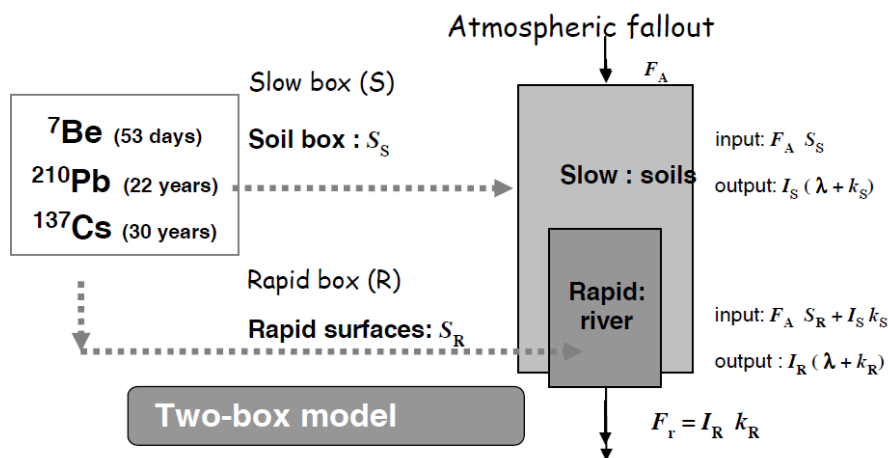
Atmospheric fallout

$F_A$

Slow box (S)

Soil box : $S_S$

$^7$Be (53 days)
$^{210}$Pb (22 years)
$^{137}$Cs (30 years)

Slow : soils

input: $F_A\ S_S$
output: $I_S\ (\lambda + k_S)$

Rapid box (R)

Rapid surfaces: $S_R$

Rapid: river

input: $F_A\ S_R + I_S\ k_S$
output : $I_R\ (\lambda + k_R)$

Two-box model

$F_r = I_R\ k_R$